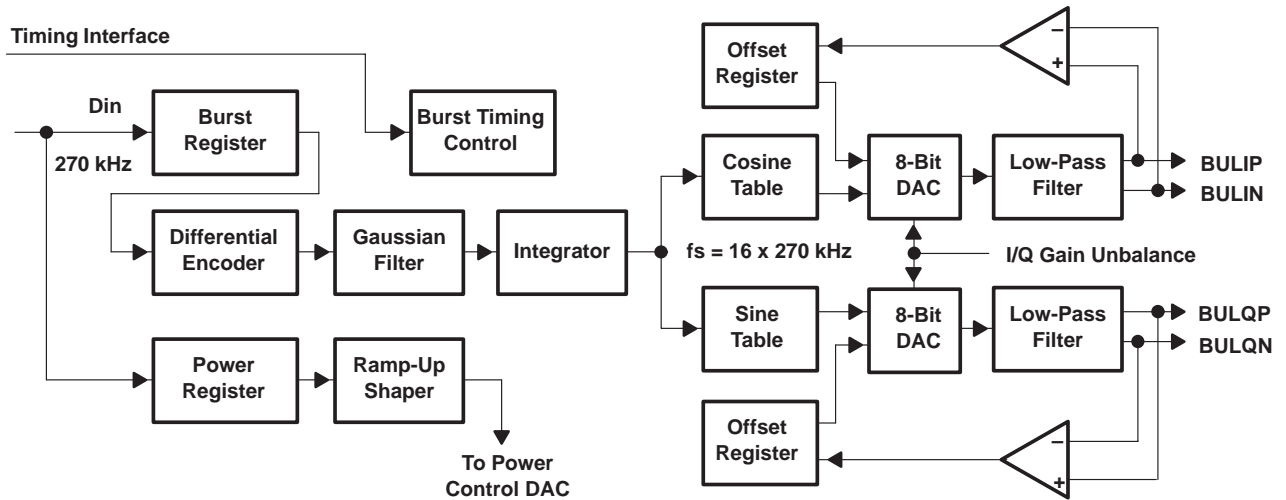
Timing Interface

Din

270 kHz

Burst Register

Burst Timing Control

Offset Register

−

+

Cosine Table

8-Bit DAC

Low-Pass Filter

BULIP

BULIN

Differential Encoder

Gaussian Filter

Integrator

fs = 16 x 270 kHz

I/Q Gain Unbalance

Sine Table

8-Bit DAC

Low-Pass Filter

BULQP

BULQN

Power Register

Ramp-Up Shaper

To Power Control DAC

Offset Register

−

+